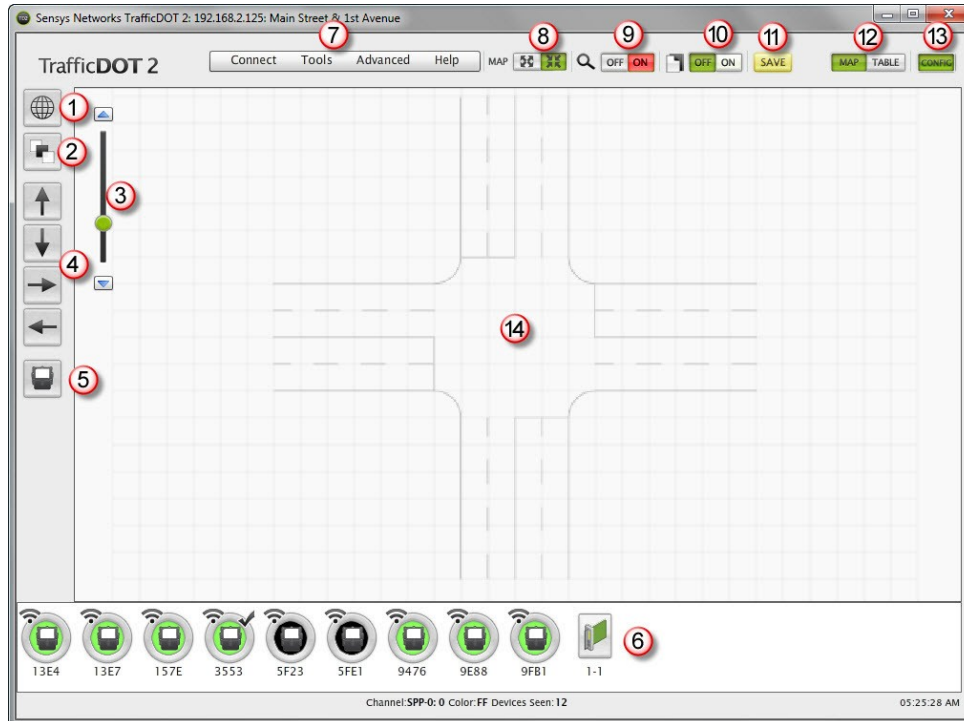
Sensys Networks TrafficDOT 2: 192.168.2.125: Main Street & 1st Avenue

TrafficDOT 2

Connect Tools Advanced Help

MAP

OFF ON

OFF ON

SAVE

MAP TABLE

CONFIG

7 8 9 10 11 12 13

1 2 3 4 5

14

13E4 13E7 157E 3553 5F23 5FE1 9476 9E88 9FB1 1-1

6

Channel: SPP-0: 0 Color: FF Devices Seen: 12

05:25:28 AM